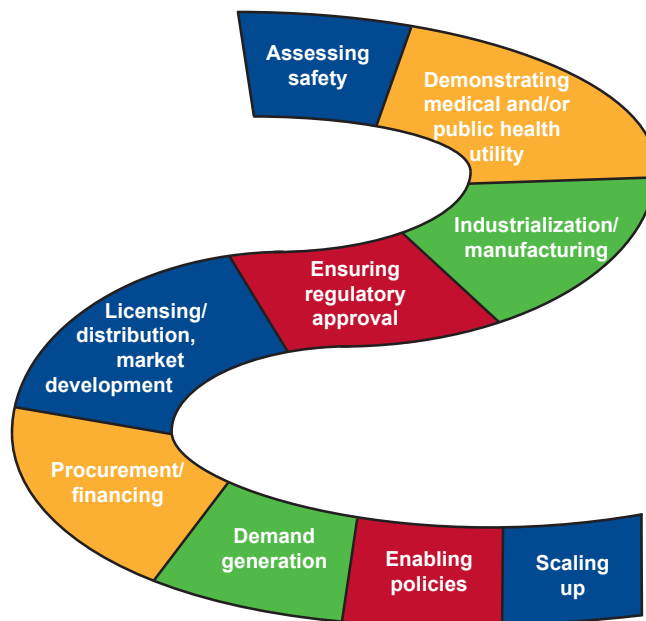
Assessing safety

Demonstrating medical and/or public health utility

Industrialization/ manufacturing

Ensuring regulatory approval

Licensing/ distribution, market development

Procurement/ financing

Demand generation

Enabling policies

Scaling up